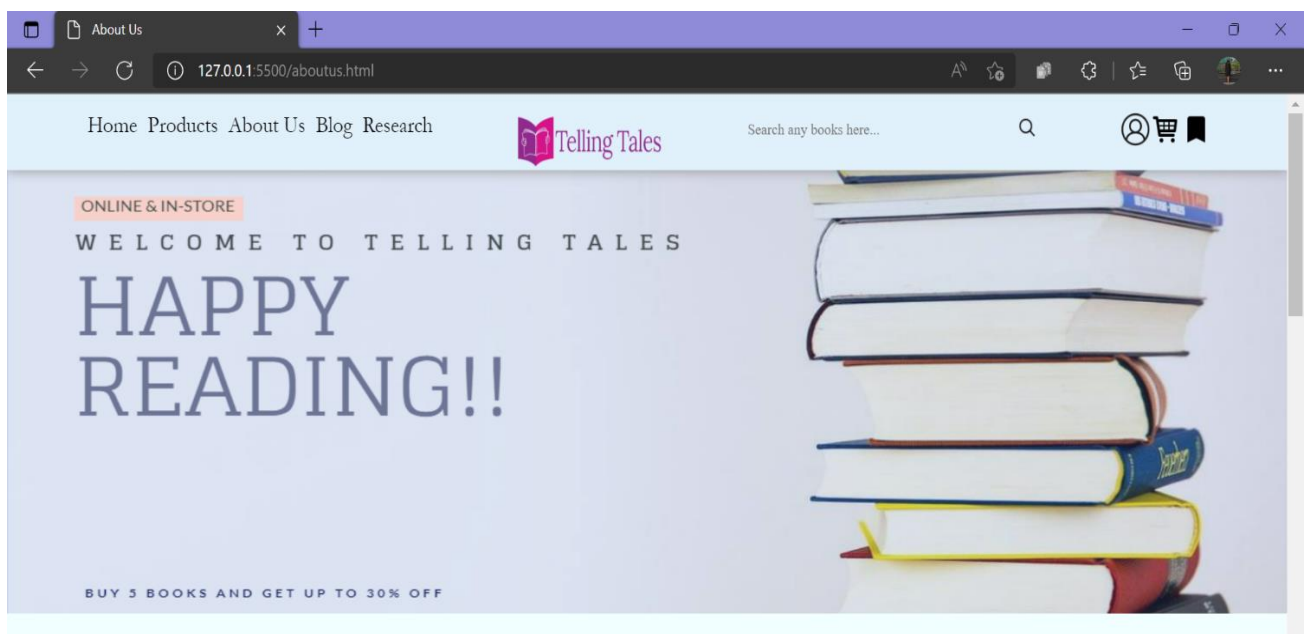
About Us

127.0.0.1:5500/aboutus.html

Home Products About Us Blog Research

Telling Tales

Search any books here...

ONLINE & IN-STORE

WELCOME TO TELLING TALES

HAPPY READING!!

BUY 5 BOOKS AND GET UP TO 30% OFF